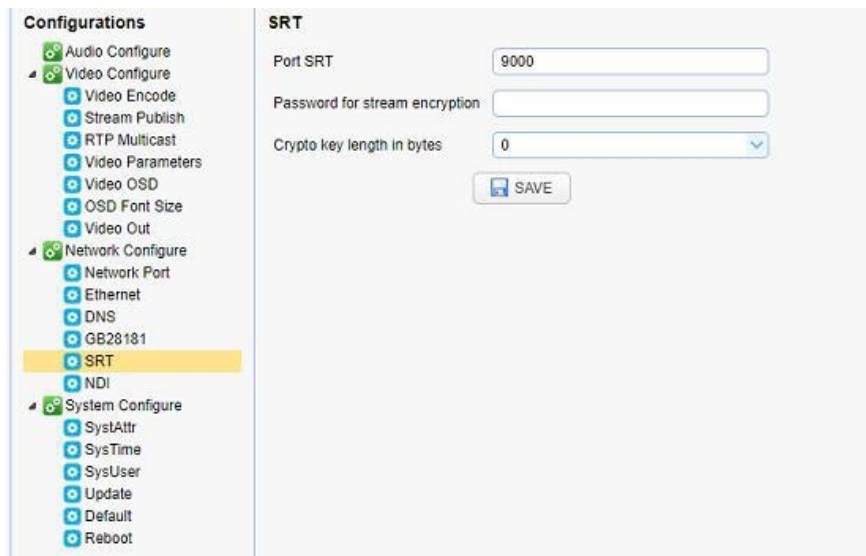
Configurations

Audio Configure
Video Configure
Video Encode
Stream Publish
RTP Multicast
Video Parameters
Video OSD
OSD Font Size
Video Out
Network Configure
Network Port
Ethernet
DNS
GB28181
SRT
NDI
System Configure
SystAttr
SysTime
SysUser
Update
Default
Reboot

SRT

Port SRT 9000

Password for stream encryption

Crypto key length in bytes 0

SAVE